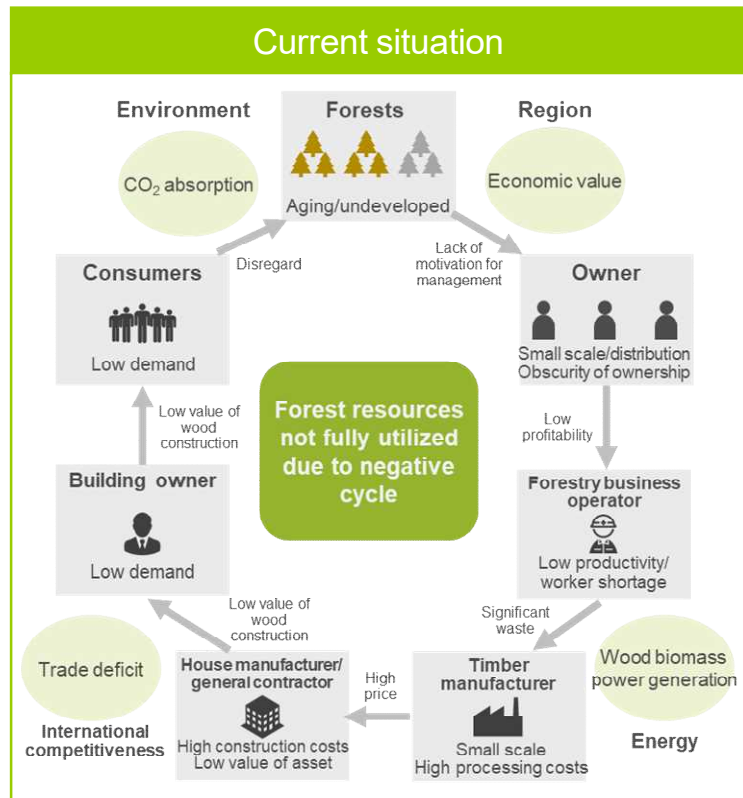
Current situation

Environment

Forests

Region

$CO_2$ absorption

Aging/undeveloped

Economic value

Disregard

Lack of motivation for management

Consumers

Low demand

Owner

Small scale/distribution
Obscurity of ownership

Forest resources not fully utilized due to negative cycle

Low value of wood construction

Low profitability

Building owner

Low demand

Forestry business operator

Low productivity/ worker shortage

Low value of wood construction

Significant waste

Trade deficit

House manufacturer/ general contractor

High price

Timber manufacturer

Wood biomass power generation

International competitiveness

High construction costs
Low value of asset

Small scale
High processing costs

Energy